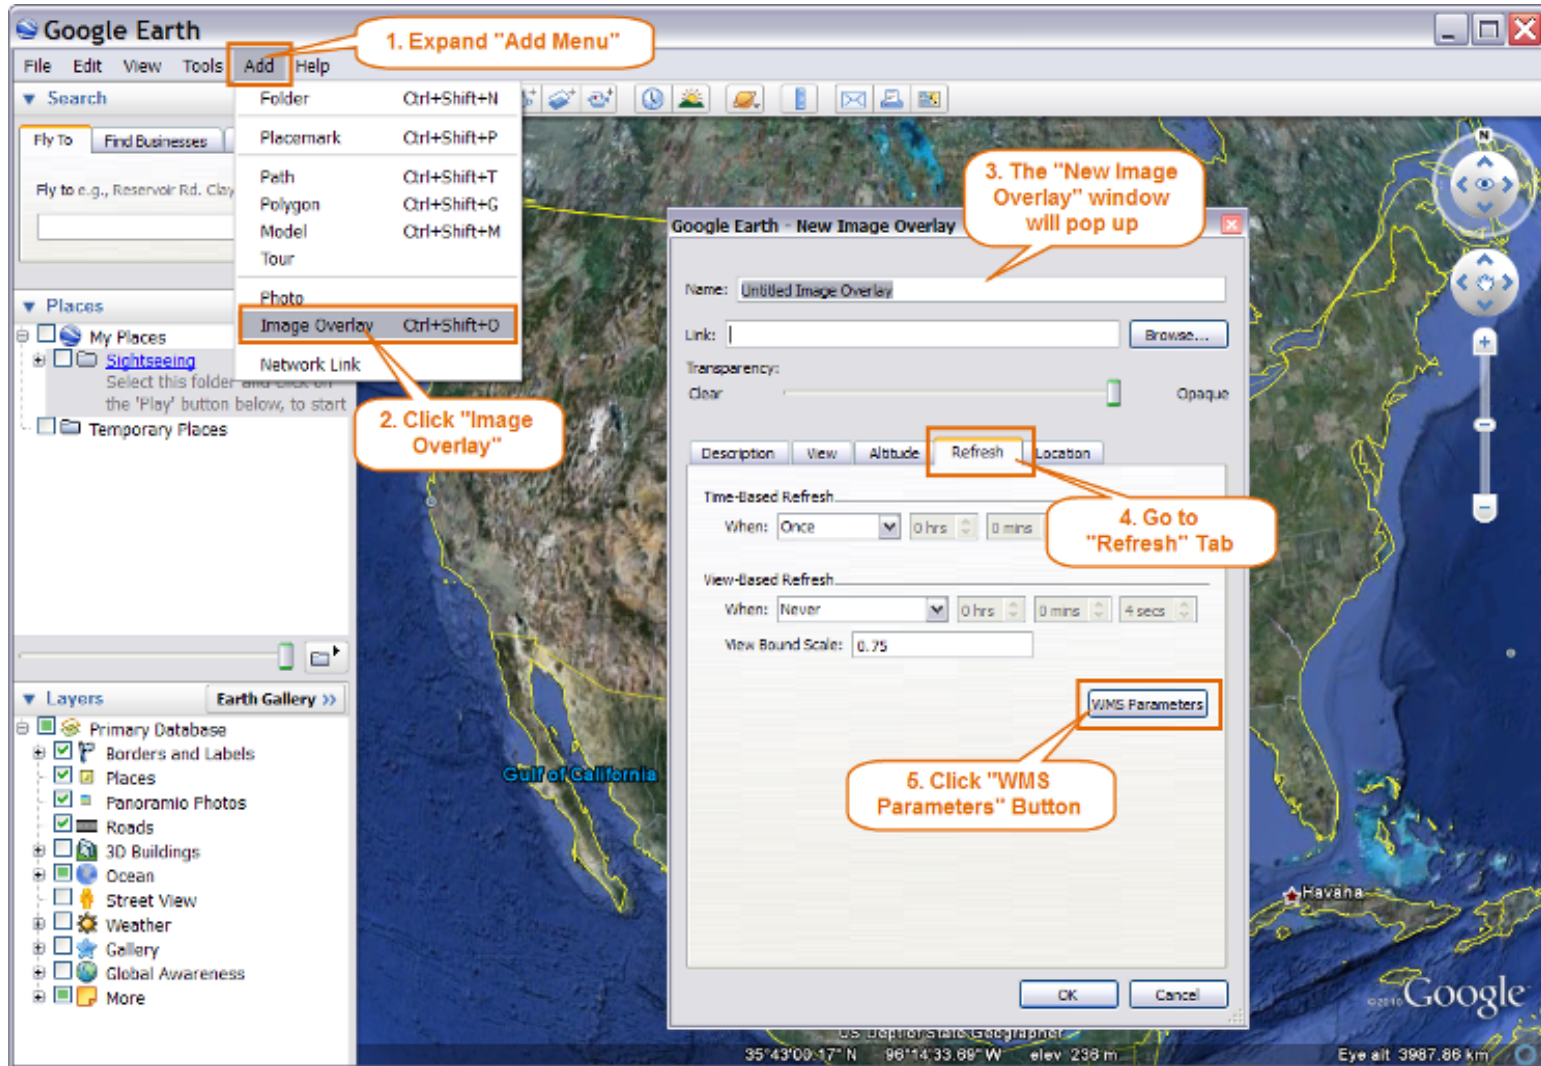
Google Earth

1. Expand "Add Menu"

File Edit View Tools Add Help

Search

Fly To Find Businesses

Fly to e.g., Reservoir Rd. Clay

Folder Ctrl+Shift+N
Placemark Ctrl+Shift+P
Path Ctrl+Shift+T
Polygon Ctrl+Shift+G
Model Ctrl+Shift+M
Tour
Photo
Image Overlay Ctrl+Shift+O
Network Link

Places

My Places
Sightseeing
Select this folder and click on the 'Play' button below, to start
Temporary Places

2. Click "Image Overlay"

3. The "New Image Overlay" window will pop up

Google Earth - New Image Overlay

Name: Untitled Image Overlay

Link: Browse...

Transparency:
Clear Opaque

Description View Altitude Refresh Location

Time-Based Refresh
When: Once 0 hrs 0 mins

4. Go to "Refresh" Tab

View-Based Refresh
When: Never 0 hrs 0 mins 4 secs
View Bound Scale: 0.75

WMS Parameters

5. Click "WMS Parameters" Button

OK Cancel

Layers Earth Gallery »

Primary Database
Borders and Labels
Places
Panoramio Photos
Roads
3D Buildings
Ocean
Street View
Weather
Gallery
Global Awareness
More

Gulf of California

Havana

©2010 Google

US Dept of State Geographer

35°43'00.17" N 96°14'33.89" W elev 238 m Eye alt 3987.86 km